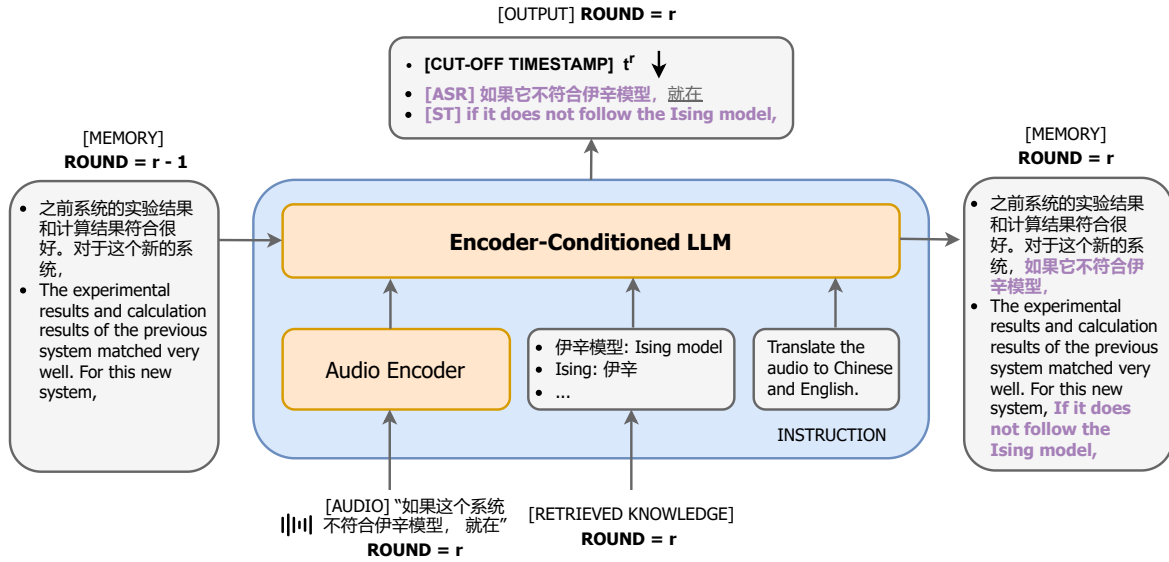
[OUTPUT] **ROUND = r**

- **[CUT-OFF TIMESTAMP] $t^r$** ↓
- **[ASR] 如果它不符合伊辛模型，**就在
- **[ST] if it does not follow the Ising model,**

[MEMORY]
**ROUND = r - 1**

- 之前系统的实验结果和计算结果符合很好。对于这个新的系统，
- The experimental results and calculation results of the previous system matched very well. For this new system,

**Encoder-Conditioned LLM**

Audio Encoder

- 伊辛模型: Ising model
- Ising: 伊辛
- ...

Translate the audio to Chinese and English.

INSTRUCTION

[MEMORY]
**ROUND = r**

- 之前系统的实验结果和计算结果符合很好。对于这个新的系统，**如果它不符合伊辛模型，**
- The experimental results and calculation results of the previous system matched very well. For this new system, **If it does not follow the Ising model,**

[AUDIO] "如果这个系统不符合伊辛模型， 就在"
**ROUND = r**

[RETRIEVED KNOWLEDGE]
**ROUND = r**